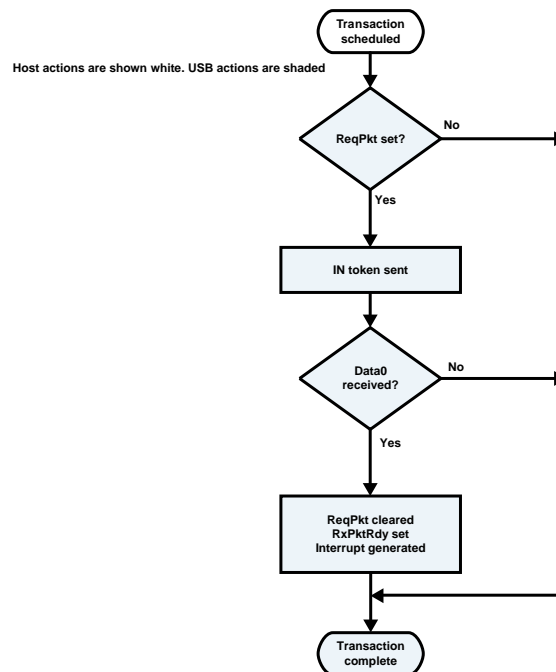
Transaction scheduled

Host actions are shown white. USB actions are shaded

ReqPkt set?

No

Yes

IN token sent

Data0 received?

No

Yes

ReqPkt cleared
RxPktRdy set
Interrupt generated

Transaction complete